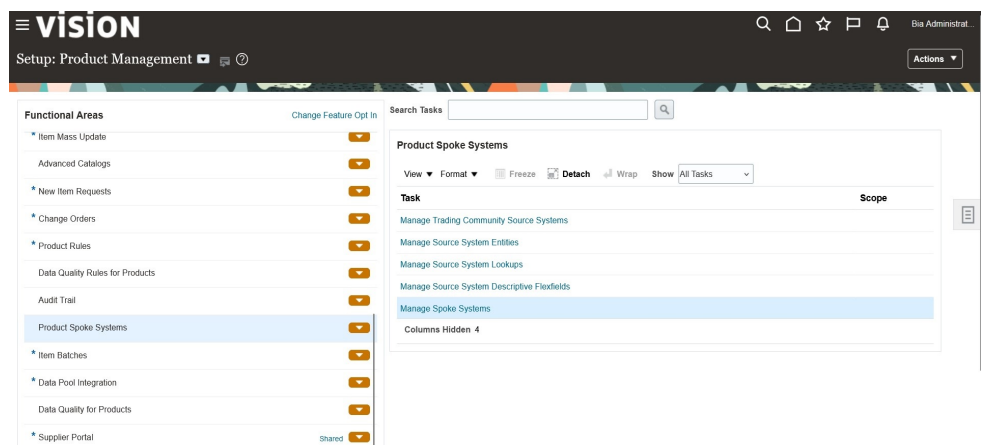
VISION

Bia Administrat...

Setup: Product Management

Actions

Functional Areas

Change Feature Opt In

* Item Mass Update

Advanced Catalogs

* New Item Requests

* Change Orders

* Product Rules

Data Quality Rules for Products

Audit Trail

Product Spoke Systems

* Item Batches

* Data Pool Integration

Data Quality for Products

* Supplier Portal

Shared

Search Tasks

Product Spoke Systems

View ▼ Format ▼ Freeze Detach Wrap Show All Tasks

| Task | Scope |
|---|---|
| Manage Trading Community Source Systems | |
| Manage Source System Entities | |
| Manage Source System Lookups | |
| Manage Source System Descriptive Flexfields | |
| Manage Spoke Systems | |

Columns Hidden 4